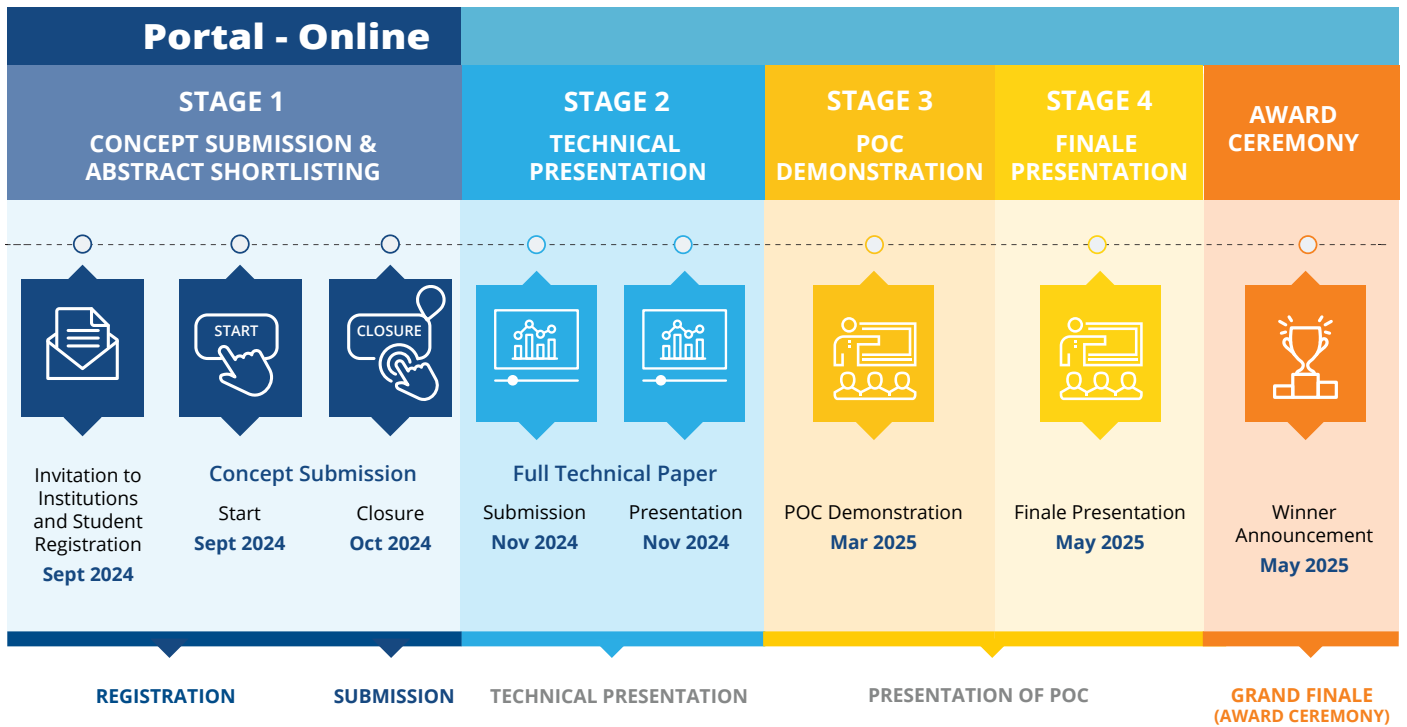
Portal - Online

STAGE 1
CONCEPT SUBMISSION & ABSTRACT SHORTLISTING

STAGE 2
TECHNICAL PRESENTATION

STAGE 3
POC DEMONSTRATION

STAGE 4
FINALE PRESENTATION

AWARD CEREMONY

START

CLOSURE

Invitation to Institutions and Student Registration
Sept 2024

Concept Submission
Start
Sept 2024
Closure
Oct 2024

Full Technical Paper
Submission
Nov 2024
Presentation
Nov 2024

POC Demonstration
Mar 2025

Finale Presentation
May 2025

Winner Announcement
May 2025

REGISTRATION

SUBMISSION

TECHNICAL PRESENTATION

PRESENTATION OF POC

GRAND FINALE
(AWARD CEREMONY)